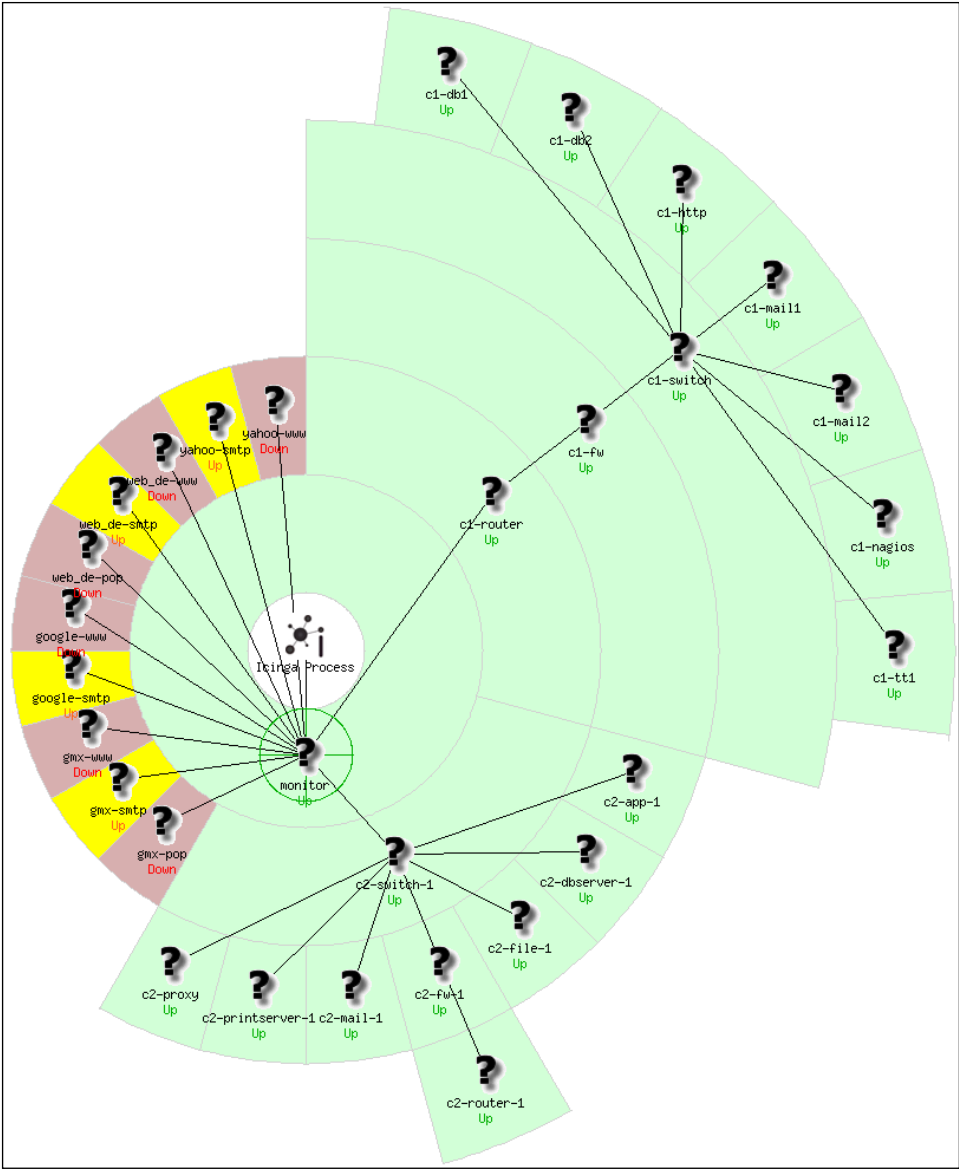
?
c1-db1
Up

?
c1-db2
Up

?
c1-http
Up

?
c1-mail1
Up

?
c1-switch
Up

?
c1-mail2
Up

?
yahoo-www
Down

?
yahoo-smtp
Up

?
c1-fw
Up

?
web_de-www
Down

?
web_de-smtp
Up

?
c1-router
Up

?
c1-nagios
Up

?
web_de-pop
Down

?
google-www
Down

Icinga Process

?
c1-tt1
Up

?
google-smtp
Up

?
gmx-www
Down

?
monitor
Up

?
gmx-smtp
Up

?
c2-app-1
Up

?
gmx-pop
Down

?
c2-dbserver-1
Up

?
c2-switch-1
Up

?
c2-file-1
Up

?
c2-proxy
Up

?
c2-printserver-1
Up

?
c2-mail-1
Up

?
c2-fw-1
Up

?
c2-router-1
Up